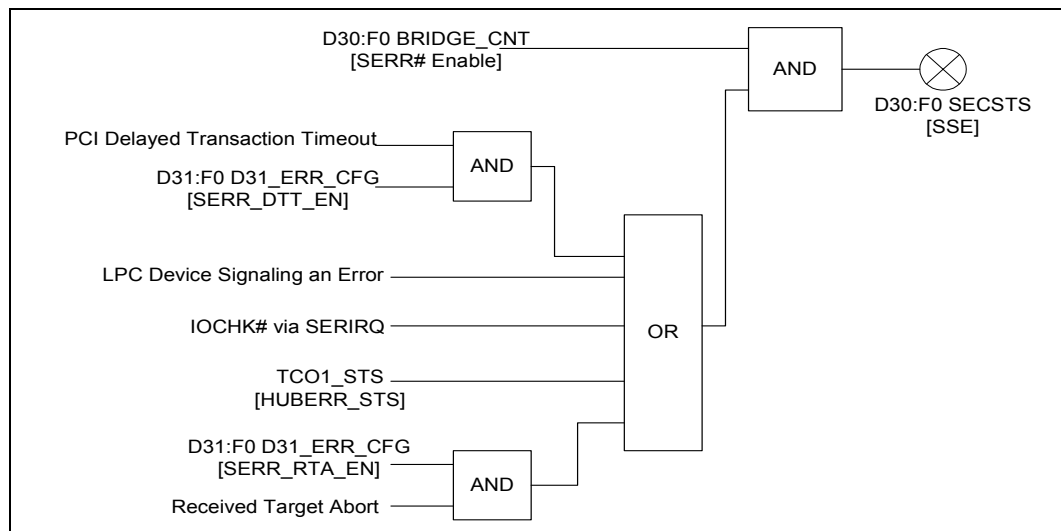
D30:F0 BRIDGE_CNT
[SERR# Enable]

AND

D30:F0 SECSTS
[SSE]

PCI Delayed Transaction Timeout

AND

D31:F0 D31_ERR_CFG
[SERR_DTT_EN]

LPC Device Signaling an Error

IOCHK# via SERIRQ

OR

TCO1_STS
[HUBERR_STS]

D31:F0 D31_ERR_CFG
[SERR_RTA_EN]

AND

Received Target Abort